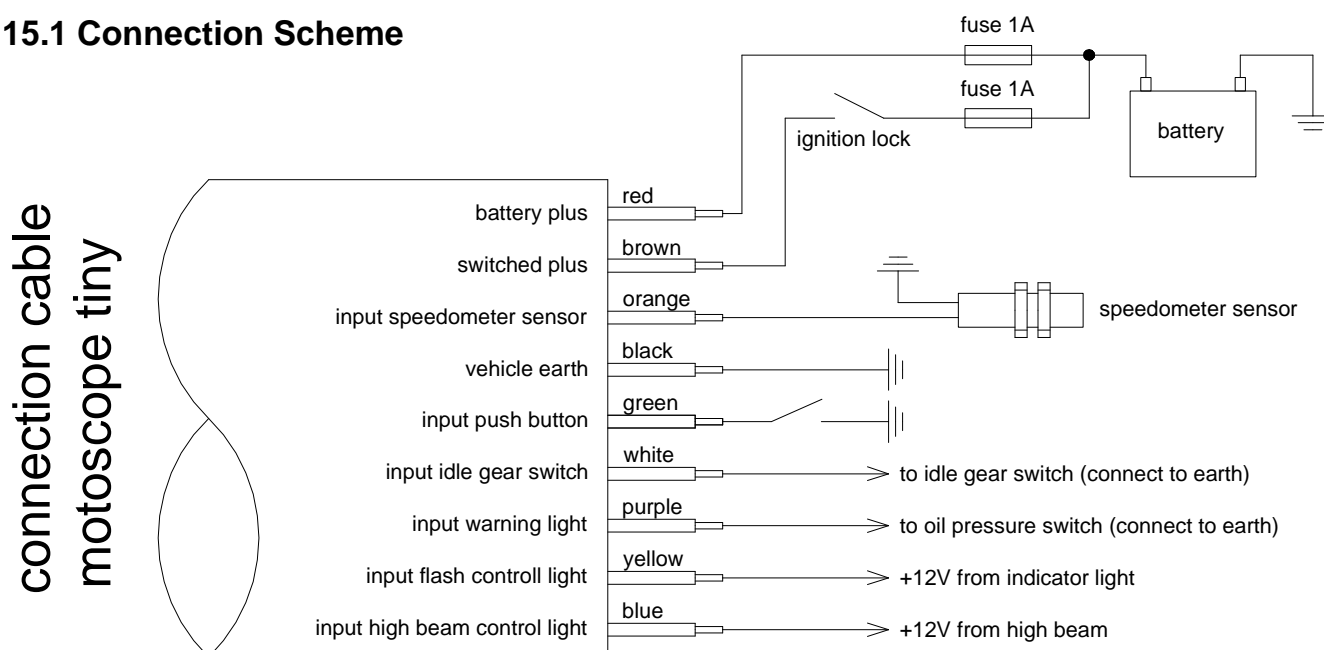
15.1 Connection Scheme

fuse 1A

fuse 1A

ignition lock

battery

connection cable motoscope tiny

battery plus
red

switched plus
brown

input speedometer sensor
orange

speedometer sensor

vehicle earth
black

input push button
green

input idle gear switch
white
to idle gear switch (connect to earth)

input warning light
purple
to oil pressure switch (connect to earth)

input flash controll light
yellow
+12V from indicator light

input high beam control light
blue
+12V from high beam